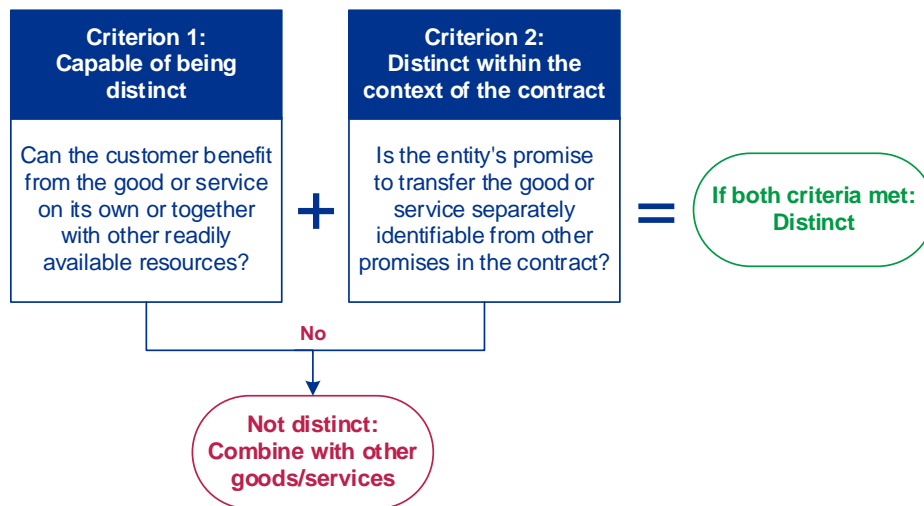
Criterion 1: Capable of being distinct

Can the customer benefit from the good or service on its own or together with other readily available resources?

+

Criterion 2: Distinct within the context of the contract

Is the entity's promise to transfer the good or service separately identifiable from other promises in the contract?

=

If both criteria met: Distinct

No

Not distinct: Combine with other goods/services